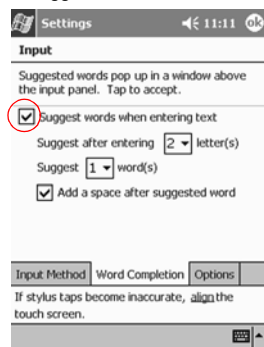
Settings 11:11 ok

Input

Suggested words pop up in a window above the input panel. Tap to accept.

Suggest words when entering text

Suggest after entering 2 letter(s)

Suggest 1 word(s)

Add a space after suggested word

Input Method | Word Completion | Options

If stylus taps become inaccurate, align the touch screen.